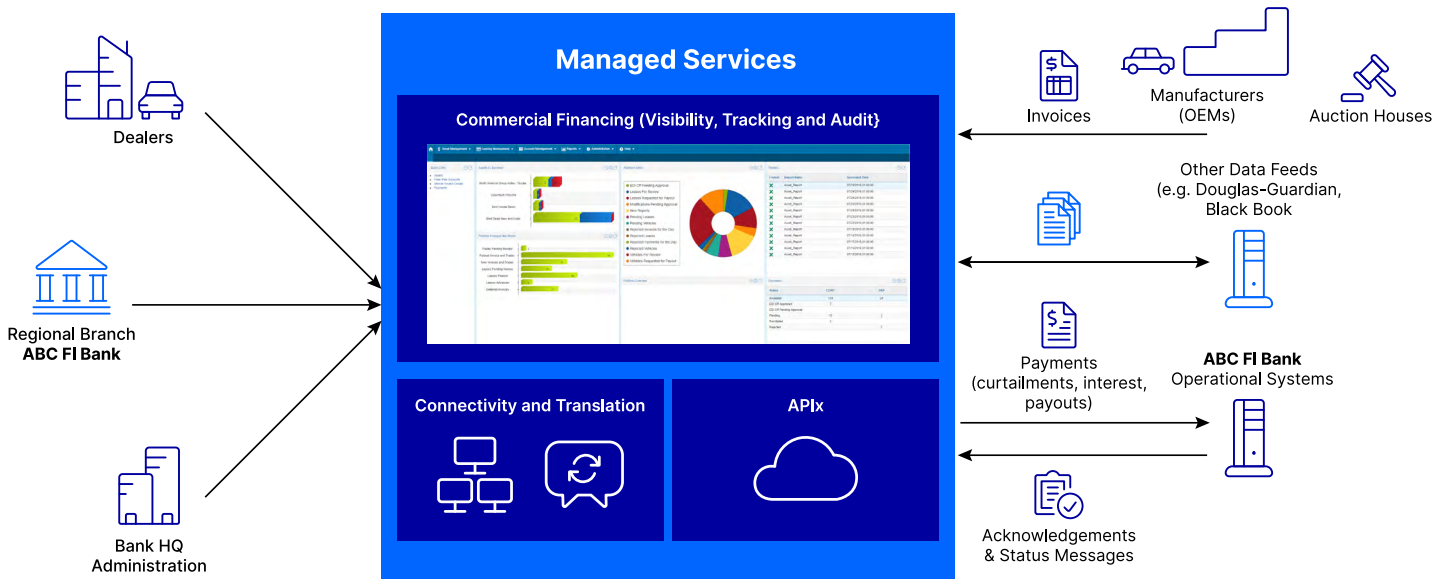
Managed Services

Commercial Financing (Visibility, Tracking and Audit}

Connectivity and Translation

APIx

Dealers

Regional Branch
ABC FI Bank

Bank HQ
Administration

Invoices

Manufacturers
(OEMs)

Auction Houses

Other Data Feeds
(e.g. Douglas-Guardian,
Black Book

Payments
(curtailments, interest,
payouts)

ABC FI Bank
Operational Systems

Acknowledgements
& Status Messages